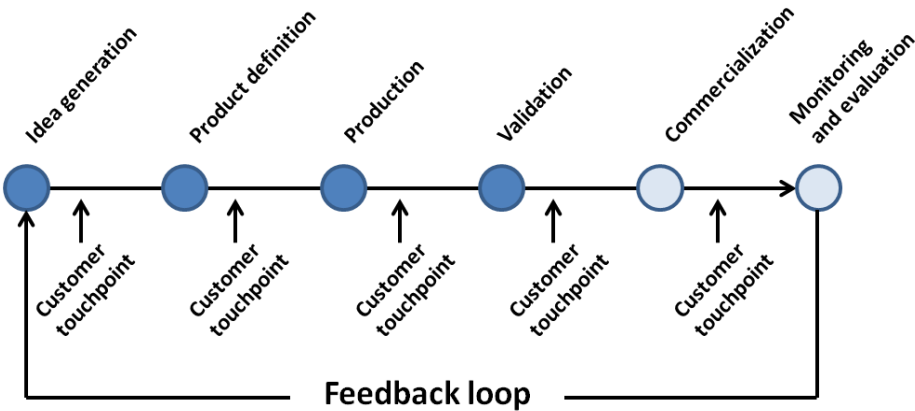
Idea generation

Product definition

Production

Validation

Commercialization

Monitoring and evaluation

Customer touchpoint

Customer touchpoint

Customer touchpoint

Customer touchpoint

Customer touchpoint

Feedback loop